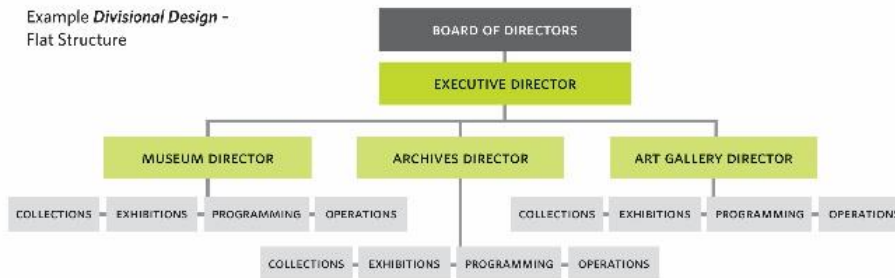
Example *Divisional Design* – Flat Structure

BOARD OF DIRECTORS

EXECUTIVE DIRECTOR

MUSEUM DIRECTOR

ARCHIVES DIRECTOR

ART GALLERY DIRECTOR

COLLECTIONS – EXHIBITIONS – PROGRAMMING – OPERATIONS

COLLECTIONS – EXHIBITIONS – PROGRAMMING – OPERATIONS

COLLECTIONS – EXHIBITIONS – PROGRAMMING – OPERATIONS